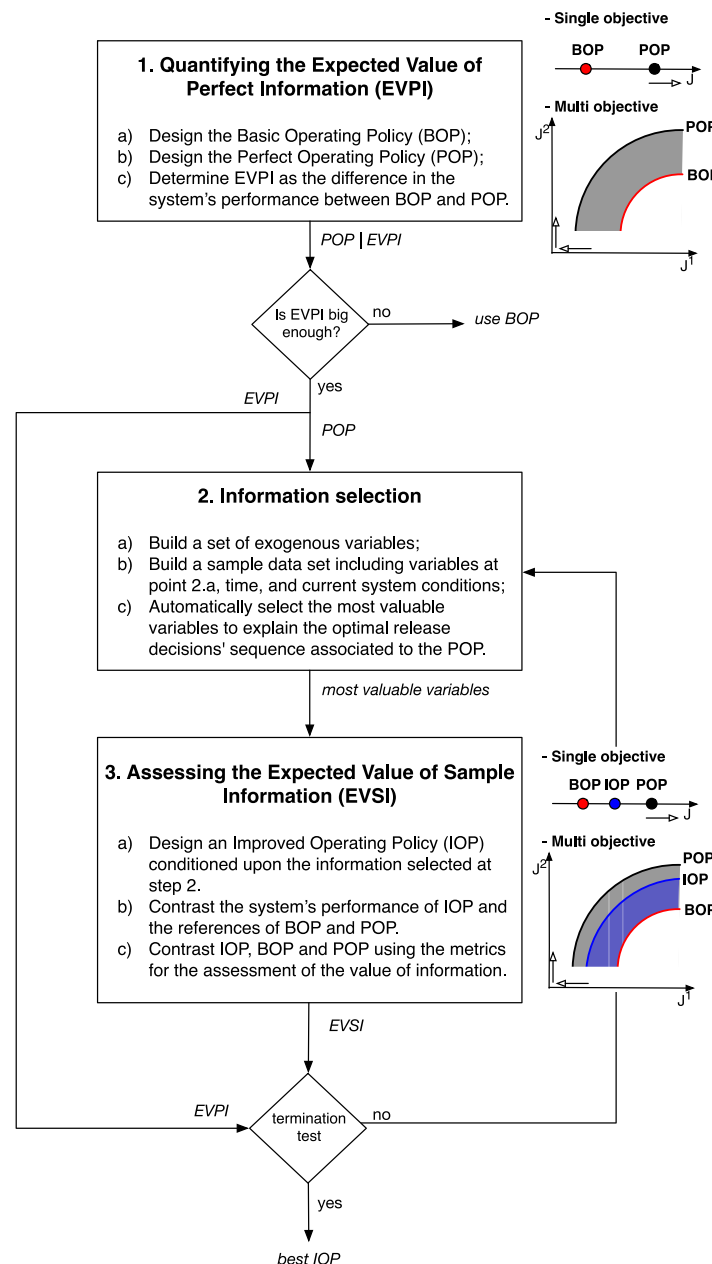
- Single objective

BOP POP

J

- Multi objective

$J^2$

POP

BOP

$J^1$

1. Quantifying the Expected Value of Perfect Information (EVPI)

a) Design the Basic Operating Policy (BOP);
b) Design the Perfect Operating Policy (POP);
c) Determine EVPI as the difference in the system's performance between BOP and POP.

POP | EVPI

Is EVPI big enough?

no

use BOP

yes

EVPI

POP

2. Information selection

a) Build a set of exogenous variables;
b) Build a sample data set including variables at point 2.a, time, and current system conditions;
c) Automatically select the most valuable variables to explain the optimal release decisions' sequence associated to the POP.

most valuable variables

- Single objective

BOP IOP POP

J

- Multi objective

$J^2$

POP

IOP

BOP

$J^1$

3. Assessing the Expected Value of Sample Information (EVSI)

a) Design an Improved Operating Policy (IOP) conditioned upon the information selected at step 2.
b) Contrast the system's performance of IOP and the references of BOP and POP.
c) Contrast IOP, BOP and POP using the metrics for the assessment of the value of information.

EVSI

EVPI

termination test

no

yes

best IOP